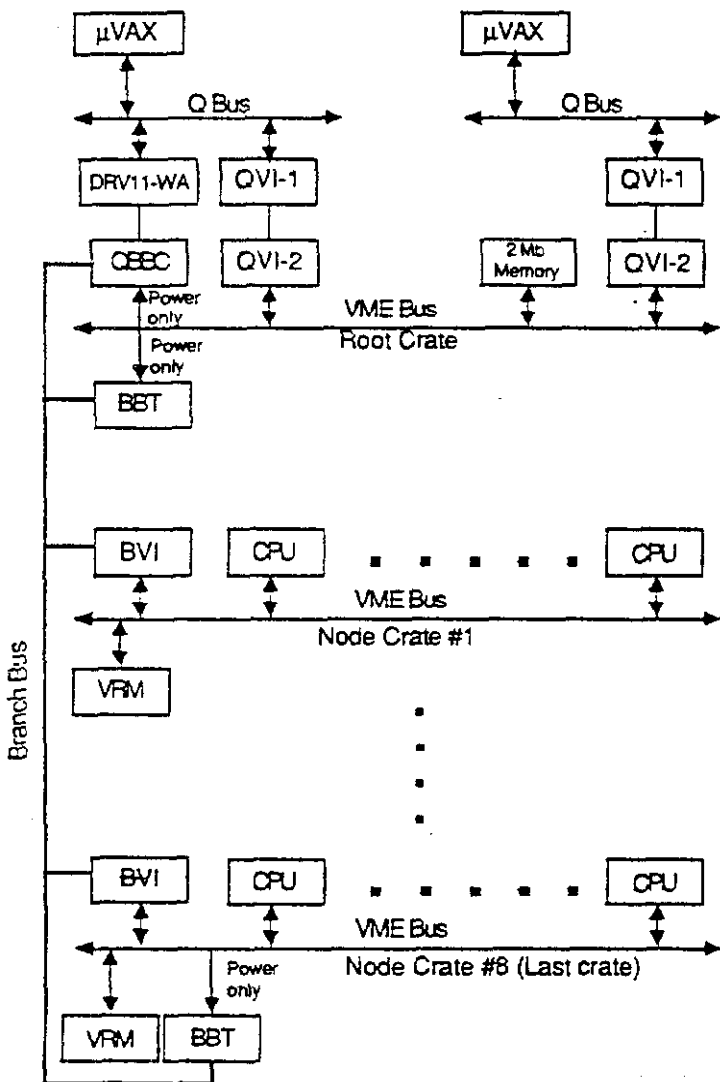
µVAX

µVAX

Q Bus

Q Bus

DRV11-WA

QVI-1

QVI-1

QBBC

QVI-2

2 Mb Memory

QVI-2

Power only

VME Bus

Power only

Root Crate

BBT

BVI

CPU

CPU

VME Bus

Node Crate #1

VRM

Branch Bus

BVI

CPU

CPU

VME Bus

Power only

Node Crate #8 (Last crate)

VRM

BBT